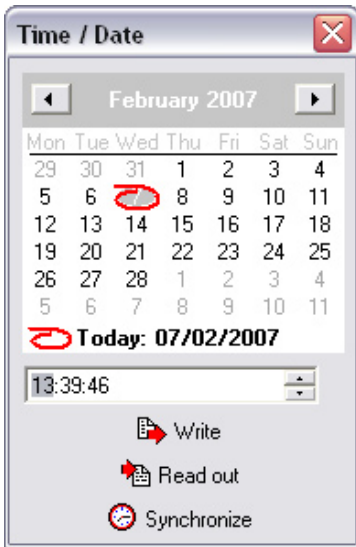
Time / Date

February 2007

| Mon | Tue | Wed | Thu | Fri | Sat | Sun |
|---|---|---|---|---|---|---|
| 29 | 30 | 31 | 1 | 2 | 3 | 4 |
| 5 | 6 | 7 | 8 | 9 | 10 | 11 |
| 12 | 13 | 14 | 15 | 16 | 17 | 18 |
| 19 | 20 | 21 | 22 | 23 | 24 | 25 |
| 26 | 27 | 28 | 1 | 2 | 3 | 4 |
| 5 | 6 | 7 | 8 | 9 | 10 | 11 |

Today: 07/02/2007

13:39:46

Write

Read out

Synchronize